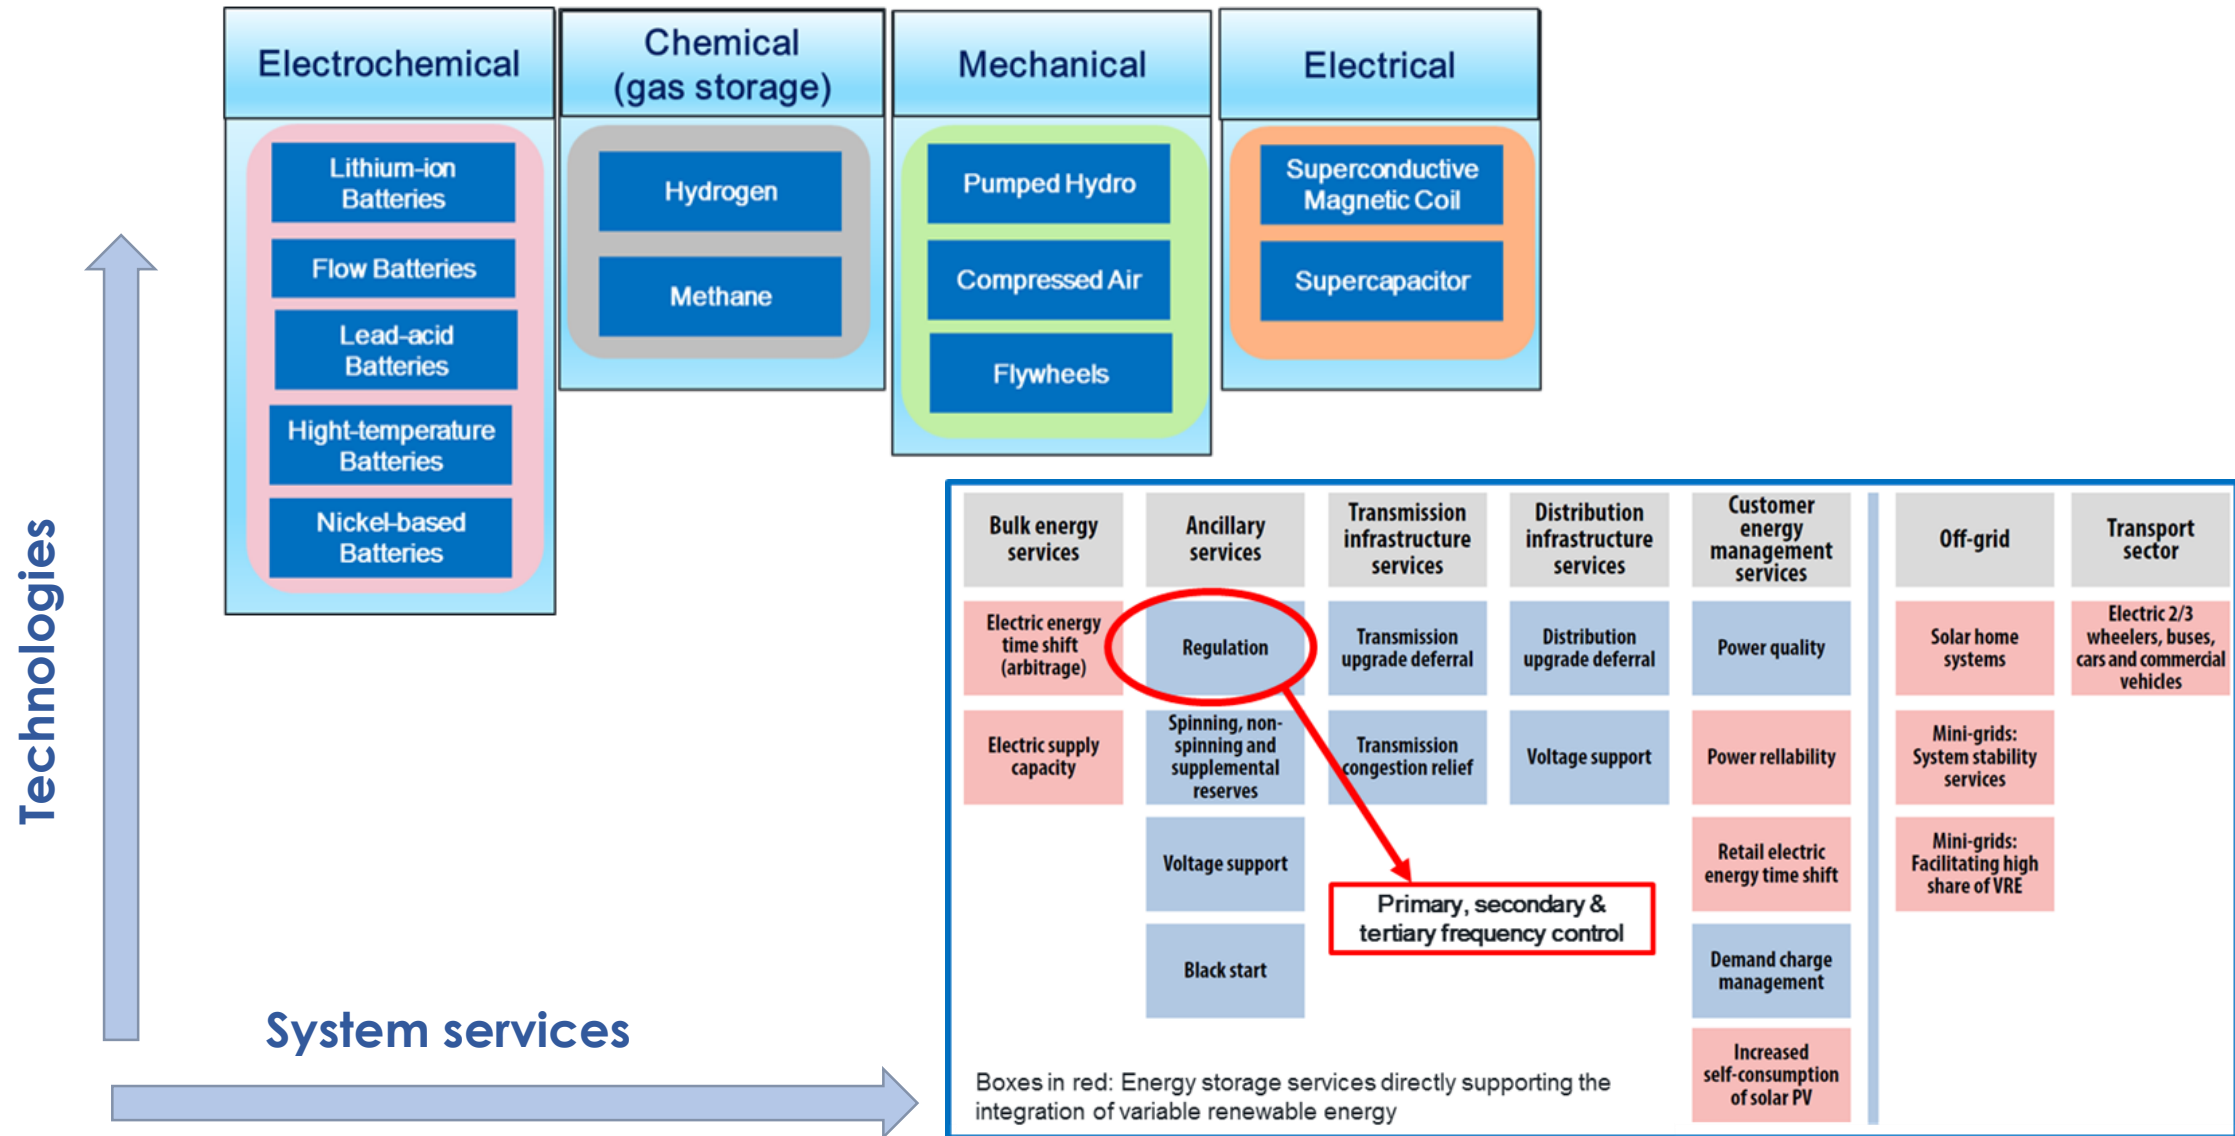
Electrochemical

Lithium-ion Batteries

Flow Batteries

Lead-acid Batteries

Hight-temperature Batteries

Nickel-based Batteries

Chemical (gas storage)

Hydrogen

Methane

Mechanical

Pumped Hydro

Compressed Air

Flywheels

Electrical

Superconductive Magnetic Coil

Supercapacitor

Technologies

System services

Bulk energy services

Electric energy time shift (arbitrage)

Electric supply capacity

Ancillary services

Regulation

Spinning, non-spinning and supplemental reserves

Voltage support

Black start

Transmission infrastructure services

Transmission upgrade deferral

Transmission congestion relief

Primary, secondary & tertiary frequency control

Distribution infrastructure services

Distribution upgrade deferral

Voltage support

Customer energy management services

Power quality

Power rellability

Retail electric energy time shift

Demand charge management

Increased self-consumption of solar PV

Off-grid

Solar home systems

Mini-grids: System stability services

Mini-grids: Facilitating high share of VRE

Transport sector

Electric 2/3 wheelers, buses, cars and commercial vehicles

Boxes in red: Energy storage services directly supporting the integration of variable renewable energy